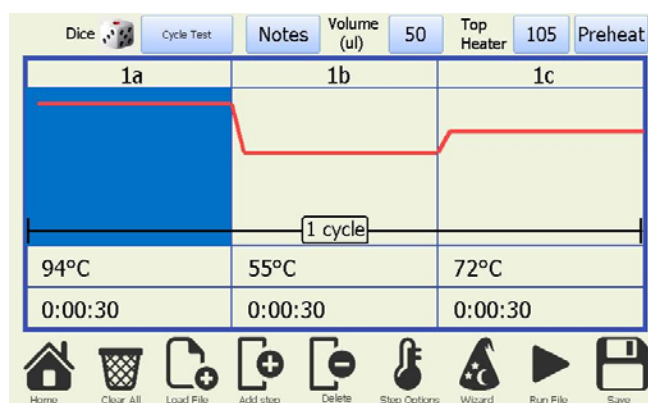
Dice Cycle Test Notes Volume (ul) 50 Top Heater 105 Preheat

| 1a | 1b | 1c |
|---|---|---|
| 94°C | 55°C | 72°C |
| 0:00:30 | 0:00:30 | 0:00:30 |

1 cycle

Home Clear All Load File Add step Delete Step Options Wizard Run File Save